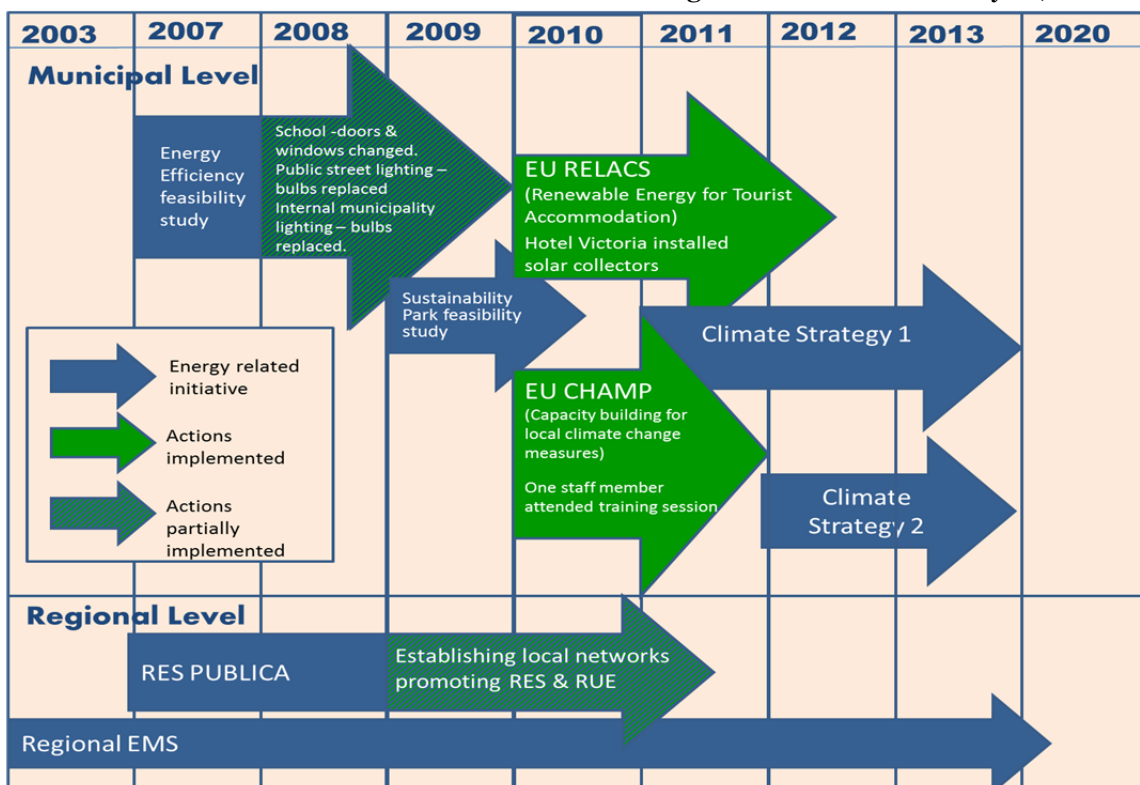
| 2003 | 2007 | 2008 | 2009 | 2010 | 2011 | 2012 | 2013 | 2020 |
|---|---|---|---|---|---|---|---|---|

Municipal Level

Energy Efficiency feasibility study

School -doors & windows changed. Public street lighting – bulbs replaced Internal municipality lighting – bulbs replaced.

EU RELACS (Renewable Energy for Tourist Accommodation) Hotel Victoria installed solar collectors

Sustainability Park feasibility study

Climate Strategy 1

Energy related initiative

Actions implemented

Actions partially implemented

EU CHAMP (Capacity building for local climate change measures)

One staff member attended training session

Climate Strategy 2

Regional Level

RES PUBLICA

Establishing local networks promoting RES & RUE

Regional EMS